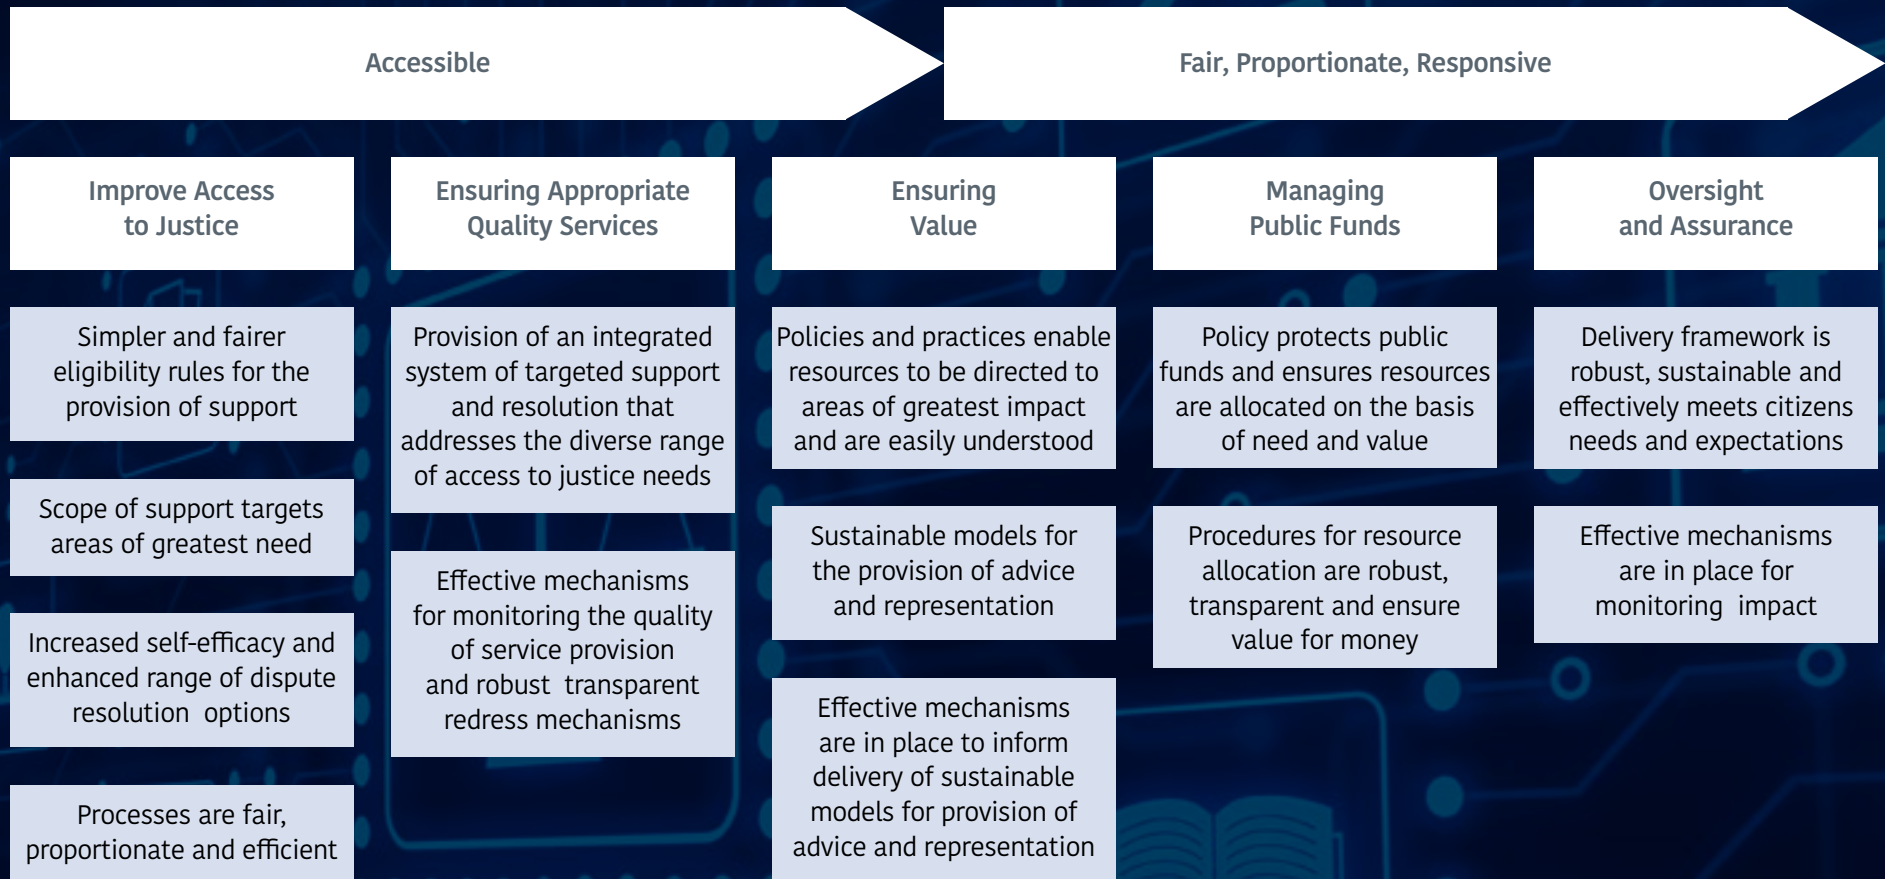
Accessible

Fair, Proportionate, Responsive

Improve Access to Justice

Simpler and fairer eligibility rules for the provision of support

Scope of support targets areas of greatest need

Increased self-efficacy and enhanced range of dispute resolution options

Processes are fair, proportionate and efficient

Ensuring Appropriate Quality Services

Provision of an integrated system of targeted support and resolution that addresses the diverse range of access to justice needs

Effective mechanisms for monitoring the quality of service provision and robust transparent redress mechanisms

Ensuring Value

Policies and practices enable resources to be directed to areas of greatest impact and are easily understood

Sustainable models for the provision of advice and representation

Effective mechanisms are in place to inform delivery of sustainable models for provision of advice and representation

Managing Public Funds

Policy protects public funds and ensures resources are allocated on the basis of need and value

Procedures for resource allocation are robust, transparent and ensure value for money

Oversight and Assurance

Delivery framework is robust, sustainable and effectively meets citizens needs and expectations

Effective mechanisms are in place for monitoring impact